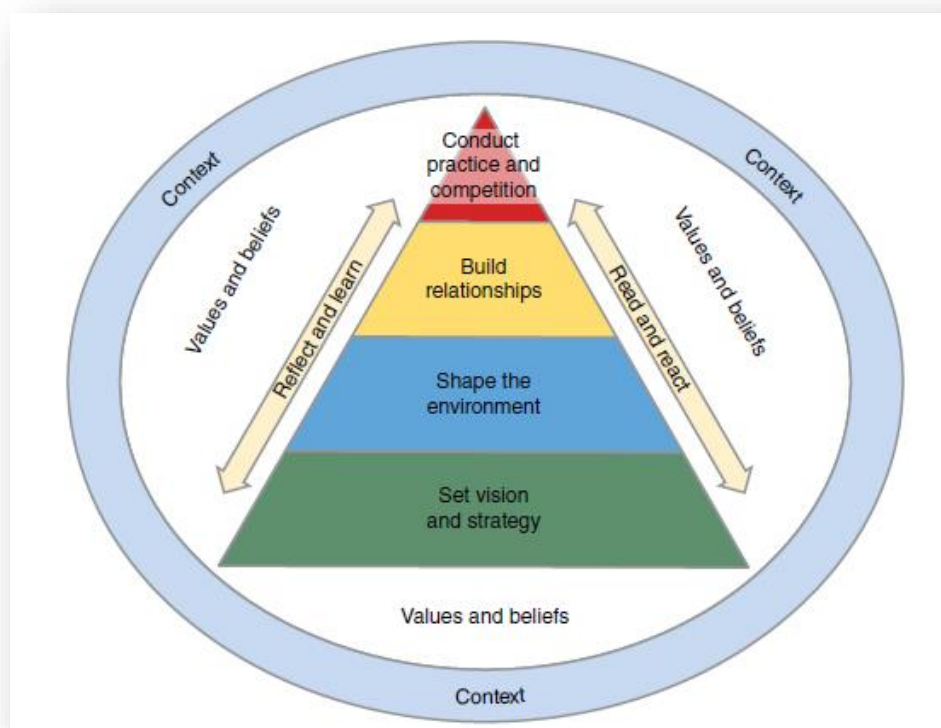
Context

Context

Values and beliefs

Values and beliefs

Conduct practice and competition

Reflect and learn

Read and react

Build relationships

Shape the environment

Set vision and strategy

Values and beliefs

Context